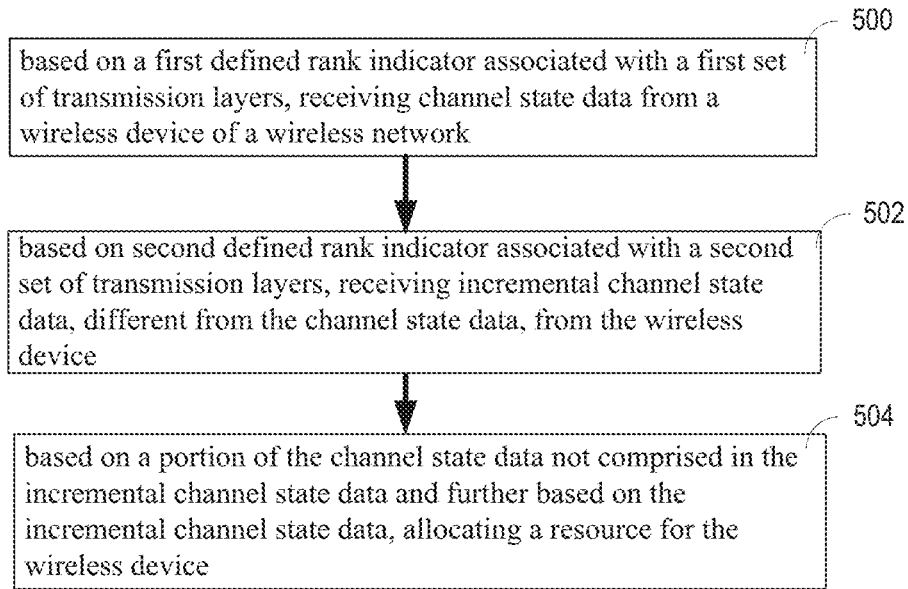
500

based on a first defined rank indicator associated with a first set of transmission layers, receiving channel state data from a wireless device of a wireless network

502

based on second defined rank indicator associated with a second set of transmission layers, receiving incremental channel state data, different from the channel state data, from the wireless device

504

based on a portion of the channel state data not comprised in the incremental channel state data and further based on the incremental channel state data, allocating a resource for the wireless device